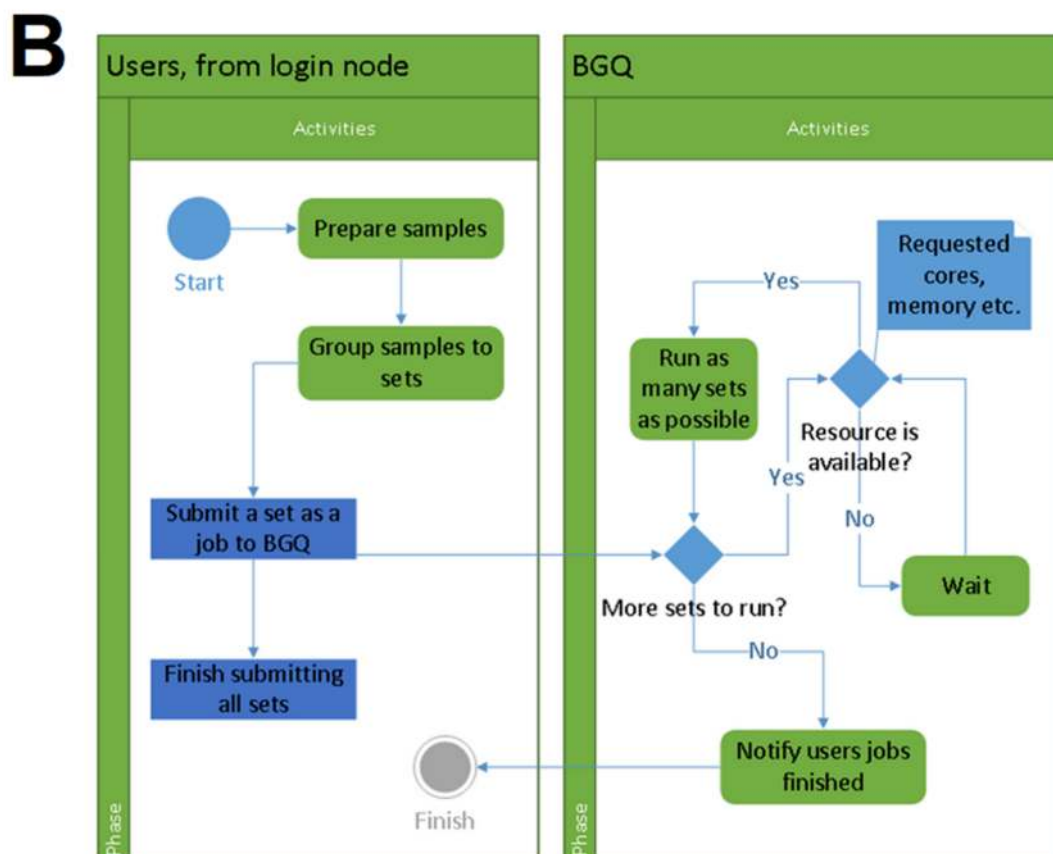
B

Users, from login node

Activities

Start

Prepare samples

Group samples to sets

Submit a set as a job to BGQ

Finish submitting all sets

Finish

Phase

BGQ

Activities

Requested cores, memory etc.

Yes

Run as many sets as possible

Resource is available?

Yes

No

Wait

More sets to run?

No

Notify users jobs finished

Phase